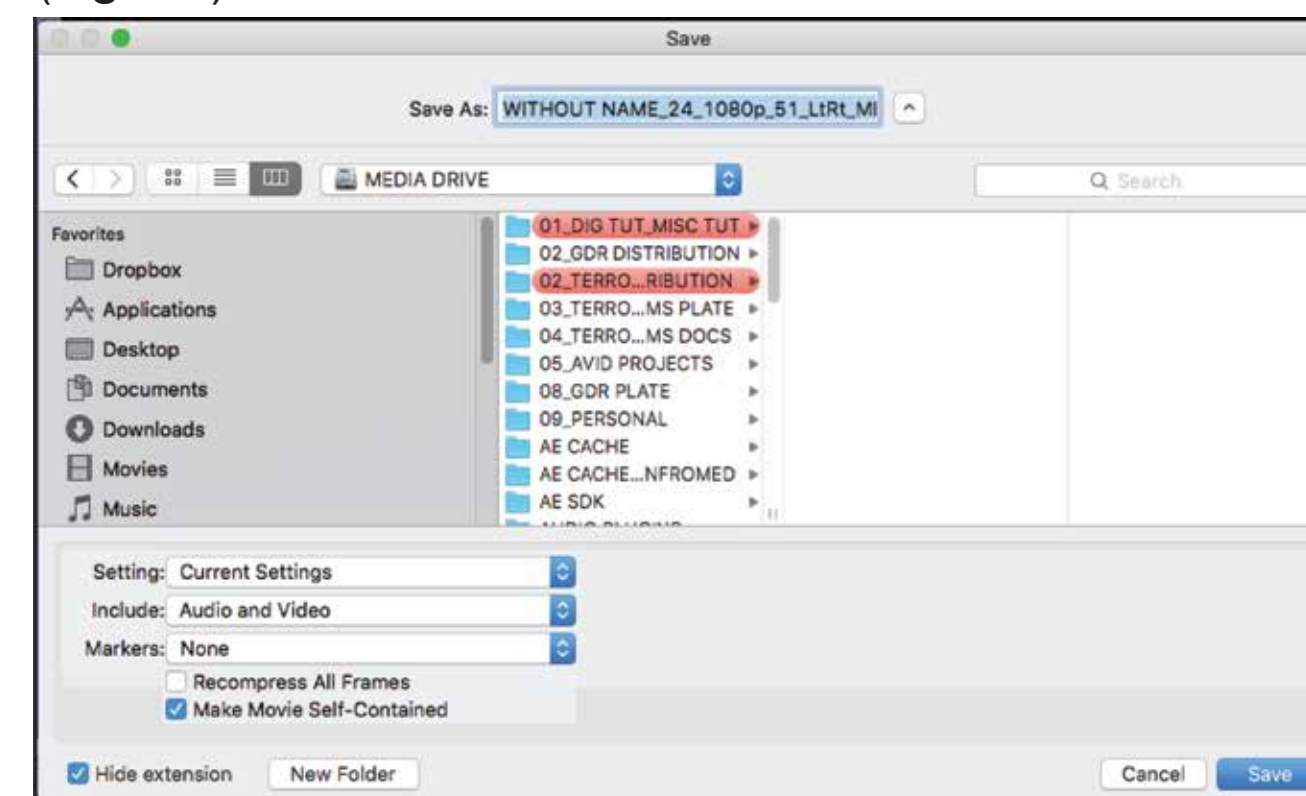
Save

Save As: WITHOUT NAME_24_1080p_51_LtRt_MI

MEDIA DRIVE

Search

Favorites
Dropbox
Applications
Desktop
Documents
Downloads
Movies
Music

01_DIG TUT_MISC TUT
02_GDR DISTRIBUTION
02_TERRO...RIBUTION
03_TERRO...MS PLATE
04_TERRO...MS DOCS
05_AVID PROJECTS
08_GDR PLATE
09_PERSONAL
AE CACHE
AE CACHE...NFROMED
AE SDK
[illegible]

Setting: Current Settings
Include: Audio and Video
Markers: None
Recompress All Frames
Make Movie Self-Contained

Hide extension
New Folder
Cancel
Save